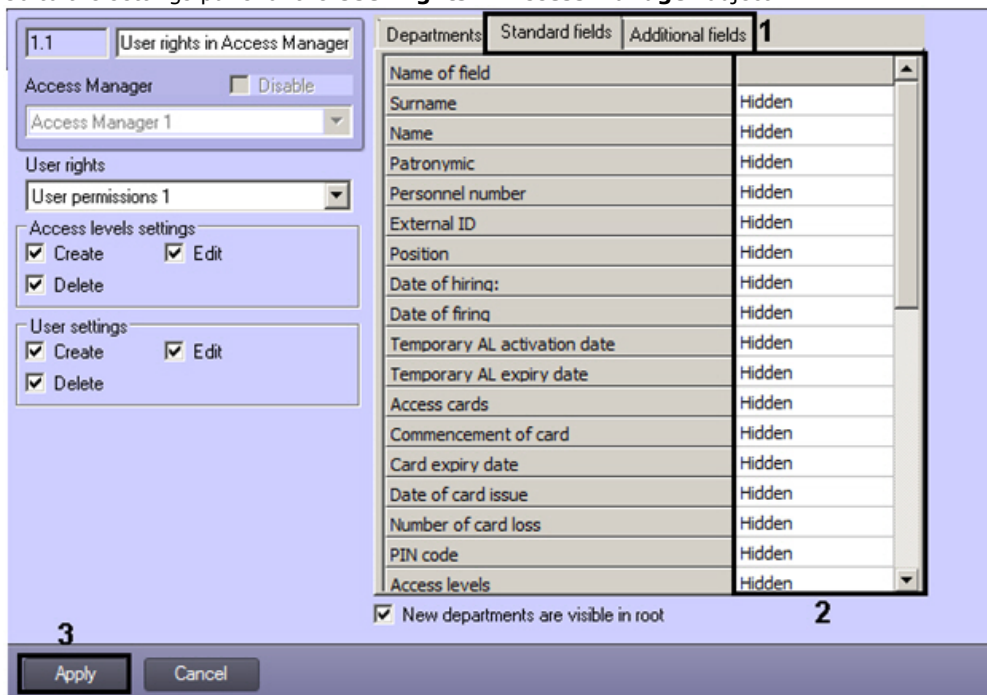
1.1

User rights in Access Manager

Access Manager

Disable

Access Manager 1

User rights

User permissions 1

Access levels settings

Create

Edit

Delete

User settings

Create

Edit

Delete

Departments | Standard fields | Additional fields 1

| Name of field | |
|---|---|
| Surname | Hidden |
| Name | Hidden |
| Patronymic | Hidden |
| Personnel number | Hidden |
| External ID | Hidden |
| Position | Hidden |
| Date of hiring: | Hidden |
| Date of firing | Hidden |
| Temporary AL activation date | Hidden |
| Temporary AL expiry date | Hidden |
| Access cards | Hidden |
| Commencement of card | Hidden |
| Card expiry date | Hidden |
| Date of card issue | Hidden |
| Number of card loss | Hidden |
| PIN code | Hidden |
| Access levels | Hidden |

New departments are visible in root

2

3

Apply

Cancel